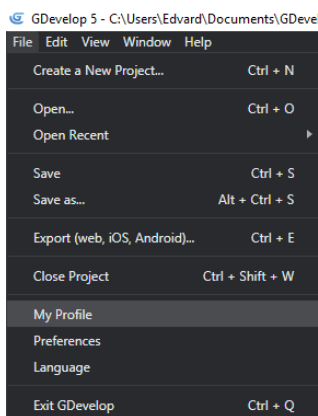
GDevelop 5 - C:\Users\Edvard\Documents\GDeve

File Edit View Window Help

Create a New Project... Ctrl + N

Open... Ctrl + O

Open Recent

Save Ctrl + S

Save as... Alt + Ctrl + S

Export (web, iOS, Android)... Ctrl + E

Close Project Ctrl + Shift + W

My Profile

Preferences

Language

Exit GDevelop Ctrl + Q